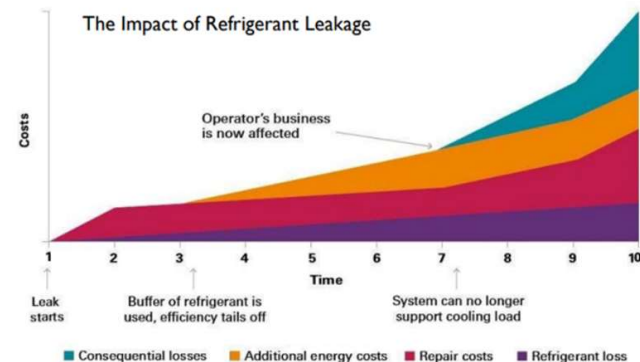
The Impact of Refrigerant Leakage

Costs

Operator's business is now affected

1 2 3 4 5 6 7 8 9 10

Time

Leak starts

Buffer of refrigerant is used, efficiency tails off

System can no longer support cooling load

Consequential losses Additional energy costs Repair costs Refrigerant loss